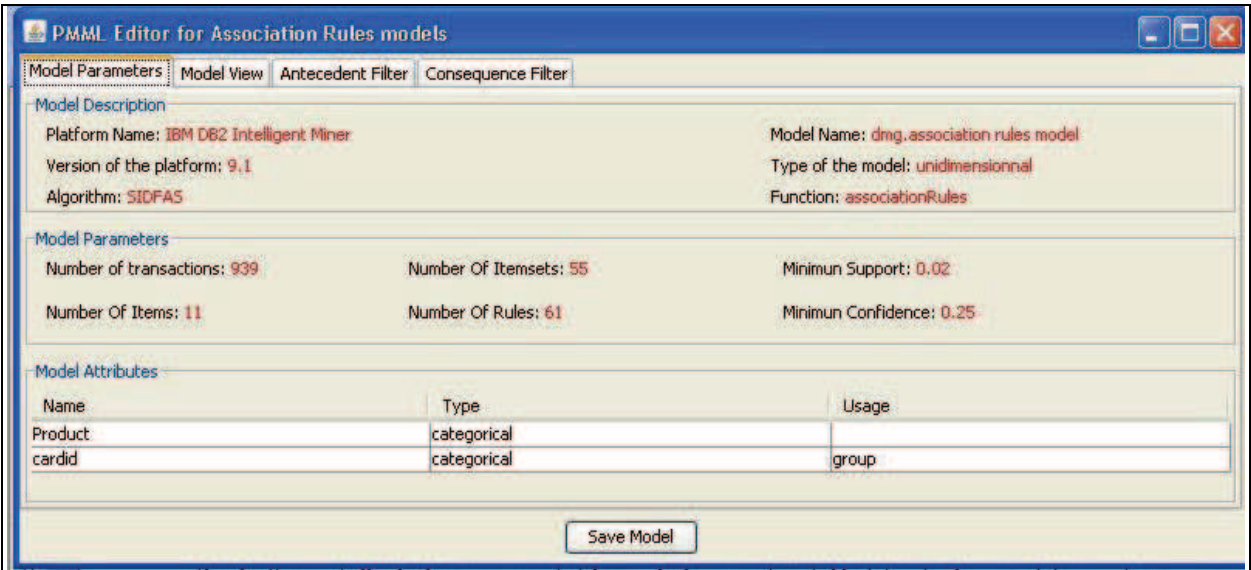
PMML Editor for Association Rules models

Model Parameters | Model View | Antecedent Filter | Consequence Filter

Model Description

Platform Name: IBM DB2 Intelligent Miner

Version of the platform: 9.1

Algorithm: SIDFAS

Model Name: dmg.association rules model

Type of the model: unidimensionnal

Function: associationRules

Model Parameters

Number of transactions: 939

Number Of Items: 11

Number Of Itemsets: 55

Number Of Rules: 61

Minimun Support: 0.02

Minimun Confidence: 0.25

Model Attributes

| Name | Type | Usage |
|---|---|---|
| Product | categorical | |
| cardid | categorical | group |

Save Model